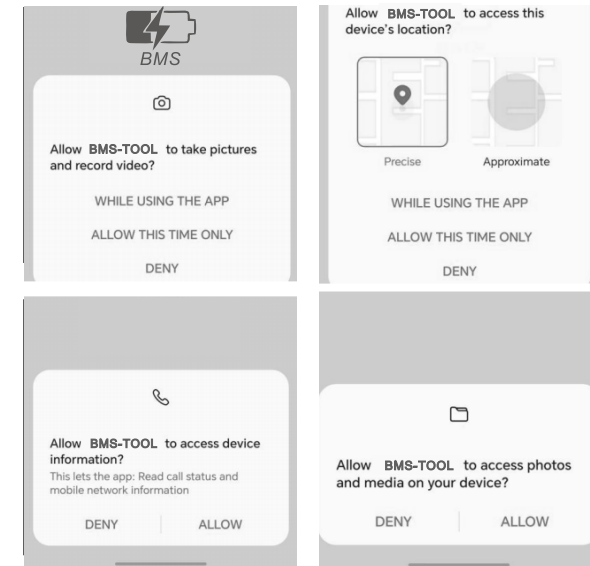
BMS

Allow BMS-TOOL to take pictures and record video?

WHILE USING THE APP

ALLOW THIS TIME ONLY

DENY

Allow BMS-TOOL to access this device's location?

Precise

Approximate

WHILE USING THE APP

ALLOW THIS TIME ONLY

DENY

Allow BMS-TOOL to access device information?

This lets the app: Read call status and mobile network information

DENY

ALLOW

Allow BMS-TOOL to access photos and media on your device?

DENY

ALLOW